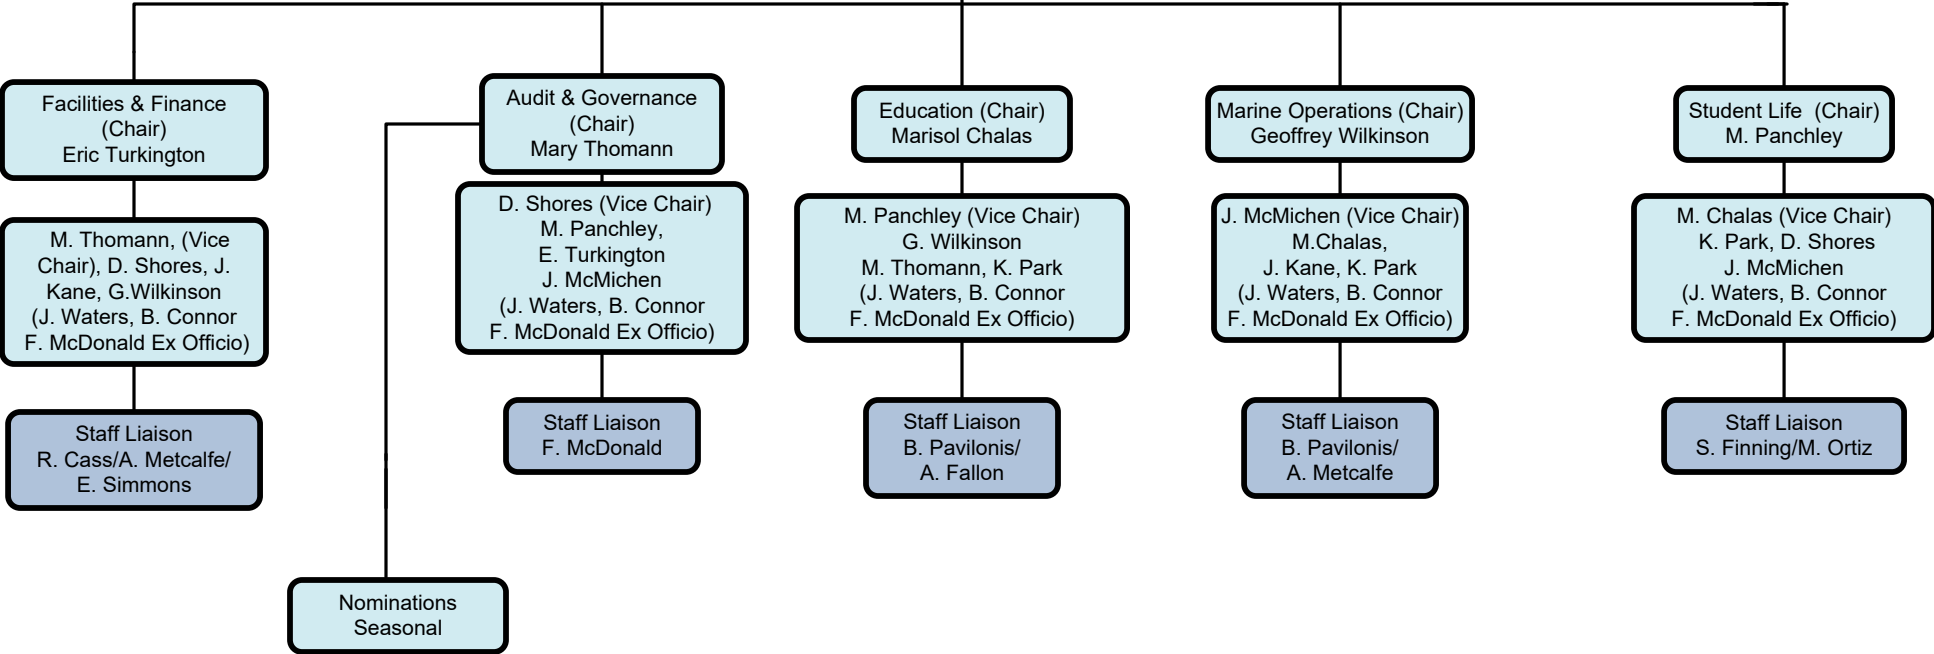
Facilities & Finance (Chair)
Eric Turkington

M. Thomann, (Vice Chair), D. Shores, J. Kane, G.Wilkinson
(J. Waters, B. Connor
F. McDonald Ex Officio)

Staff Liaison
R. Cass/A. Metcalfe/
E. Simmons

Audit & Governance (Chair)
Mary Thomann

D. Shores (Vice Chair)
M. Panchley,
E. Turkington
J. McMichen
(J. Waters, B. Connor
F. McDonald Ex Officio)

Staff Liaison
F. McDonald

Nominations
Seasonal

Education (Chair)
Marisol Chalas

M. Panchley (Vice Chair)
G. Wilkinson
M. Thomann, K. Park
(J. Waters, B. Connor
F. McDonald Ex Officio)

Staff Liaison
B. Pavilonis/
A. Fallon

Marine Operations (Chair)
Geoffrey Wilkinson

J. McMichen (Vice Chair)
M.Chalas,
J. Kane, K. Park
(J. Waters, B. Connor
F. McDonald Ex Officio)

Staff Liaison
B. Pavilonis/
A. Metcalfe

Student Life (Chair)
M. Panchley

M. Chalas (Vice Chair)
K. Park, D. Shores
J. McMichen
(J. Waters, B. Connor
F. McDonald Ex Officio)

Staff Liaison
S. Finning/M. Ortiz